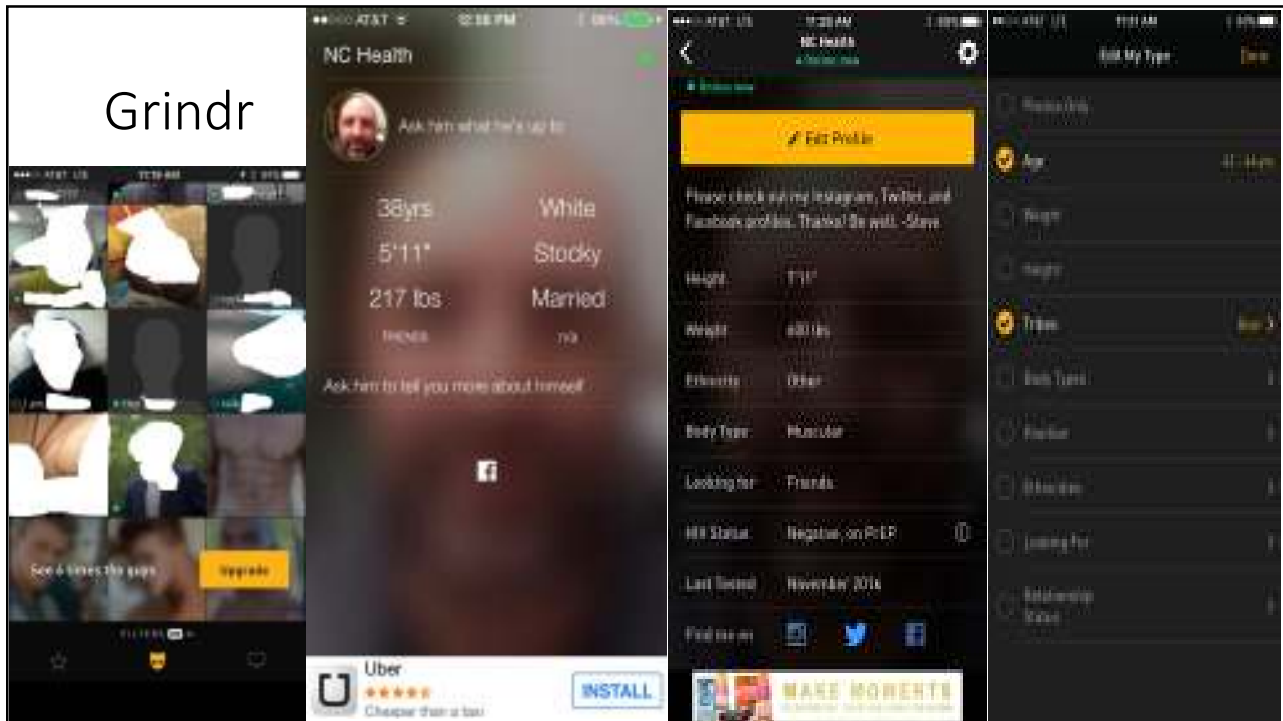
Grindr

See 6 times the guys

Upgrade

NC Health

Ask him what he's up to

38yrs
White
5'11"
Stocky
217 lbs
Married

Ask him to tell you more about himself

Uber
Cheaper than a taxi
INSTALL

NC Health

Edit Profile

Please check out my Instagram, Twitter, and Facebook profiles. Thanks! Be well. -Steve

Height
Weight
Ethnicity
Other
Body Type
Muscular
Looking for
Friends
HIV Status
Negative, on PrEP
Last Tested
November 2016
Find me on

MAKE MOMENTS

Edit My Type
Done

Age
Weight
Height
Tribes
Body Types
Position
Ethnicities
Looking For
Relationship Status